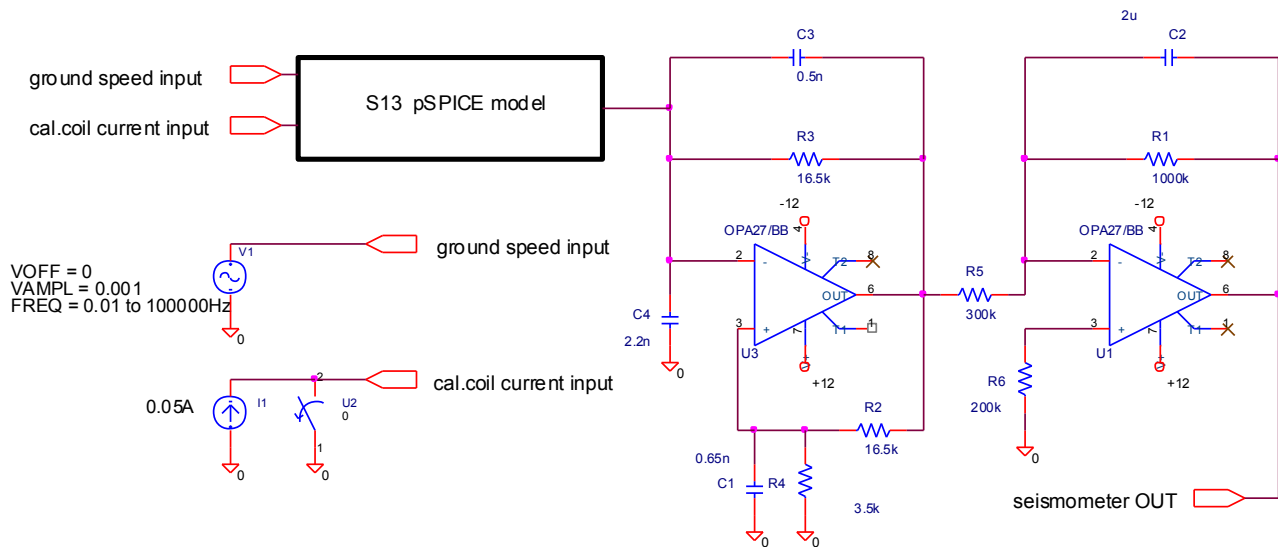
ground speed input

cal.coil current input

S13 pSPICE model

C3
0.5n

2u
C2

R3
16.5k

R1
1000k

-12

-12

OPA27/BB

OPA27/BB

4

4

V1

ground speed input

VOFF = 0
VAMPL = 0.001
FREQ = 0.01 to 100000Hz

0

2

-

T2

8

2

-

T2

8

OUT

6

R5

OUT

6

C4

2.2n

3

+

7

T1

1

300k

3

+

7

T1

1

U3

U1

0

+12

R6

+12

0.05A

I1

2

U2
0

cal.coil current input

200k

R2

16.5k

0

0.65n

C1

R4

1

0

0

3.5k

seismometer OUT

0

0